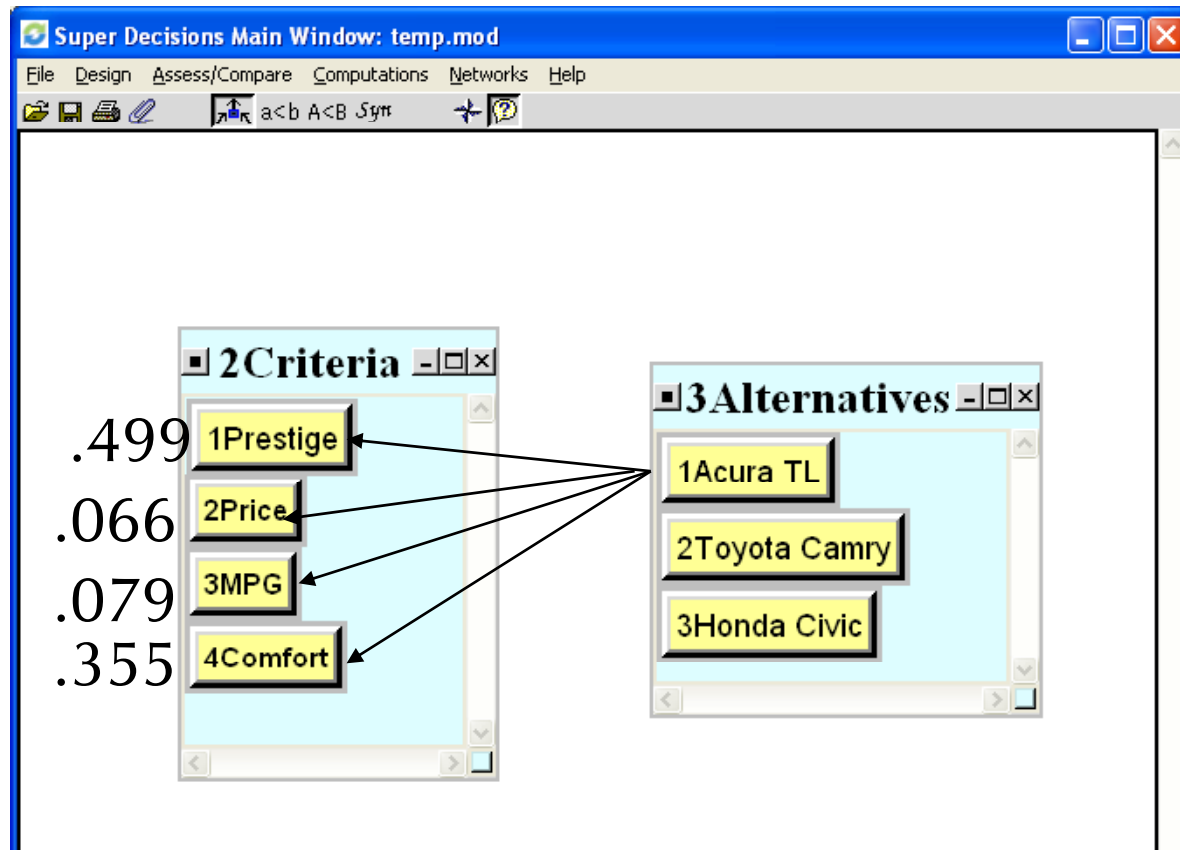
Super Decisions Main Window: temp.mod

File Design Assess/Compare Computations Networks Help

a<b A<B Syn

2Criteria

.499 1Prestige
.066 2Price
.079 3MPG
.355 4Comfort

3Alternatives

1Acura TL
2Toyota Camry
3Honda Civic